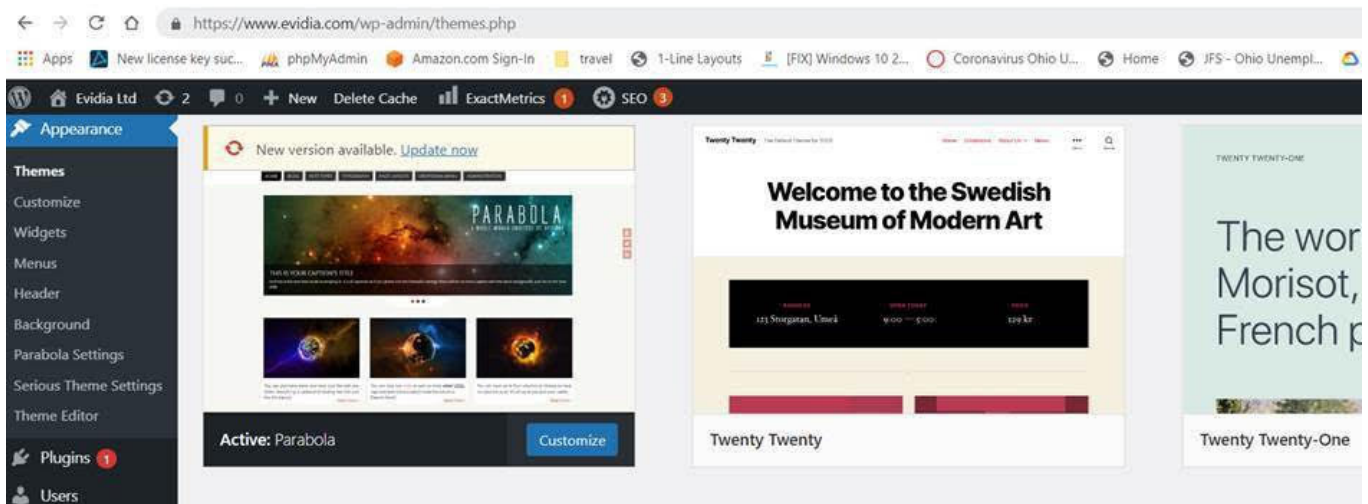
https://www.evidia.com/wp-admin/themes.php

Apps New license key suc... phpMyAdmin Amazon.com Sign-In travel 1-Line Layouts [FIX] Windows 10 2... Coronavirus Ohio U... Home JFS - Ohio Unempl...

Evidia Ltd 2 0 + New Delete Cache ExactMetrics 1 SEO 3

Appearance

Themes
Customize
Widgets
Menus
Header
Background
Parabola Settings
Serious Theme Settings
Theme Editor

Plugins 1

Users

New version available. Update now

PARABOLA

THIS IS YOUR CAPTION'S TITLE

Active: Parabola

Customize

Twenty Twenty

Welcome to the Swedish Museum of Modern Art

123 Storgatan, Umeå 9:00 — 5:00 129 kr

Twenty Twenty

TWENTY TWENTY-ONE

The wor
Morisot,
French p

Twenty Twenty-One